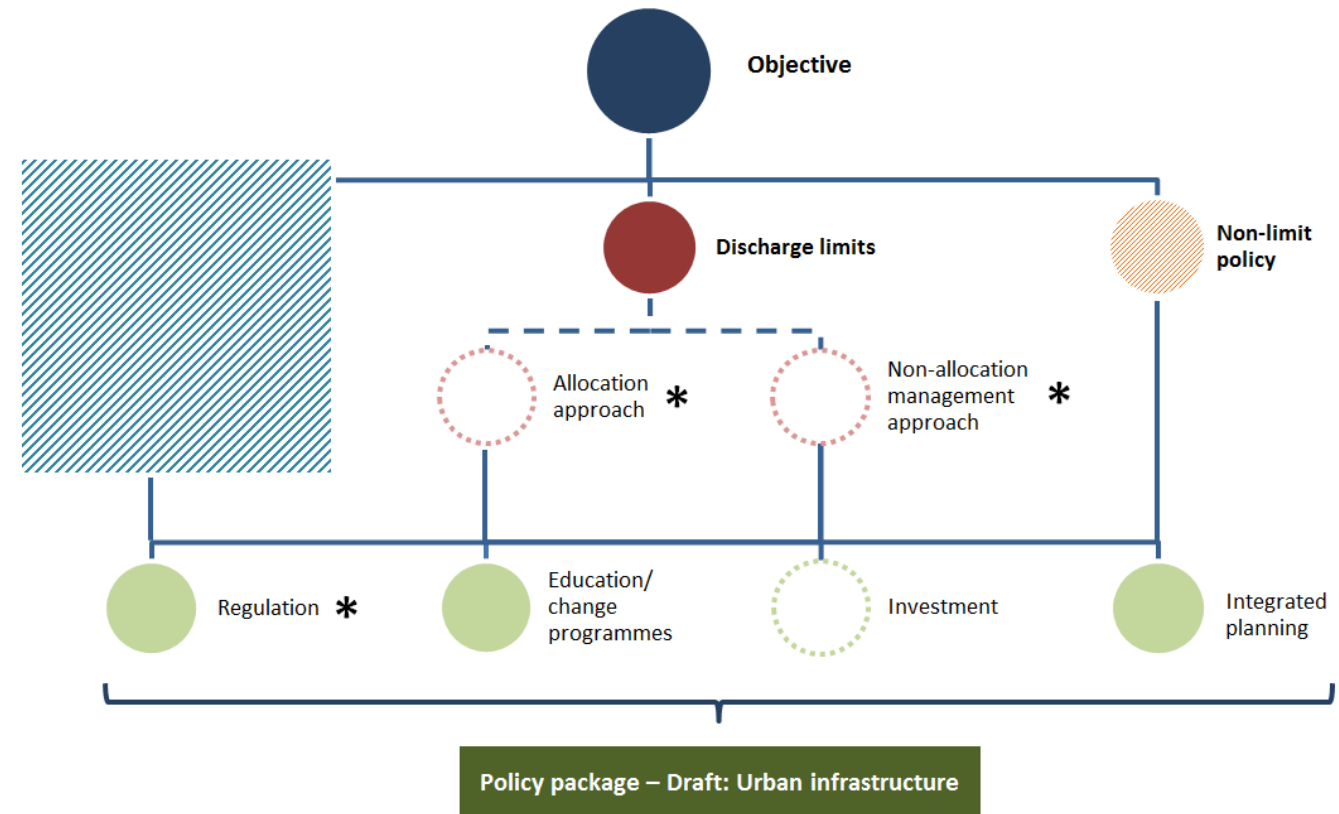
Objective

Discharge limits

Non-limit policy

Allocation approach *

Non-allocation management approach *

Regulation *

Education/ change programmes

Investment

Integrated planning

Policy package – Draft: Urban infrastructure